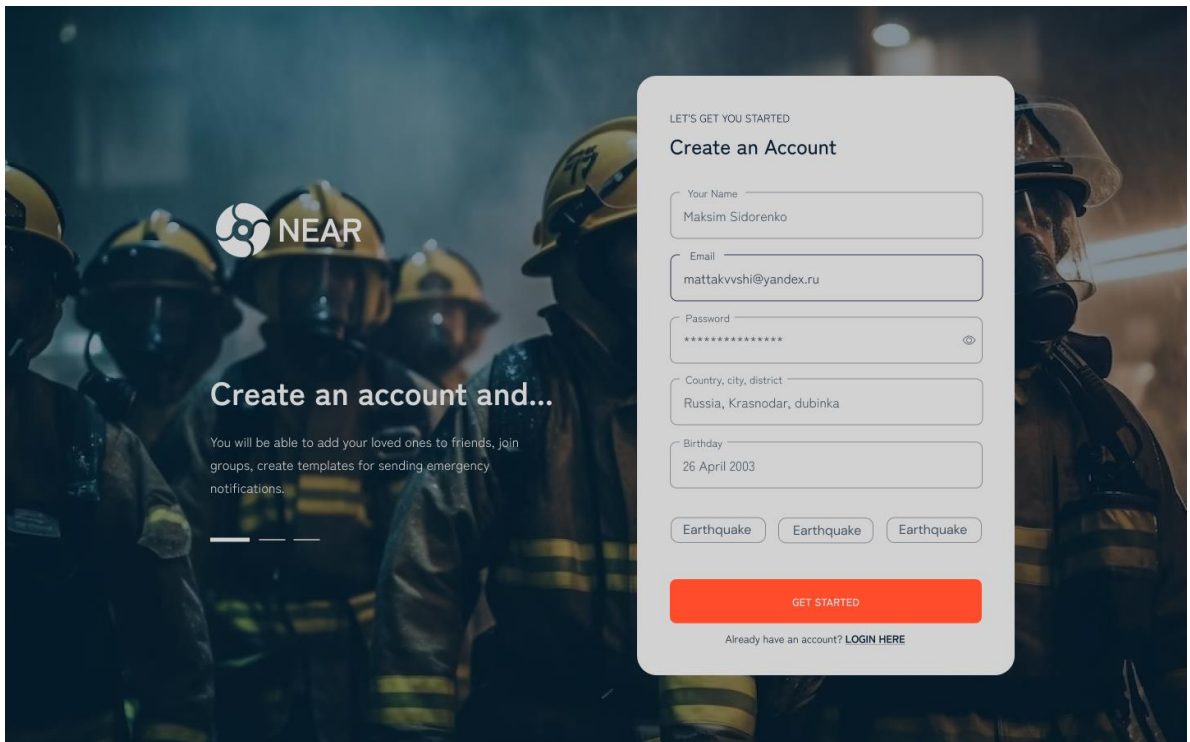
NEAR

Create an account and...

You will be able to add your loved ones to friends, join groups, create templates for sending emergency notifications.

LET'S GET YOU STARTED

Create an Account

Your Name
Maksim Sidorenko

Email
mattakvvshi@yandex.ru

Password
***************

Country, city, district
Russia, Krasnodar, dubinka

Birthday
26 April 2003

Earthquake
Earthquake
Earthquake

GET STARTED

Already have an account? LOGIN HERE